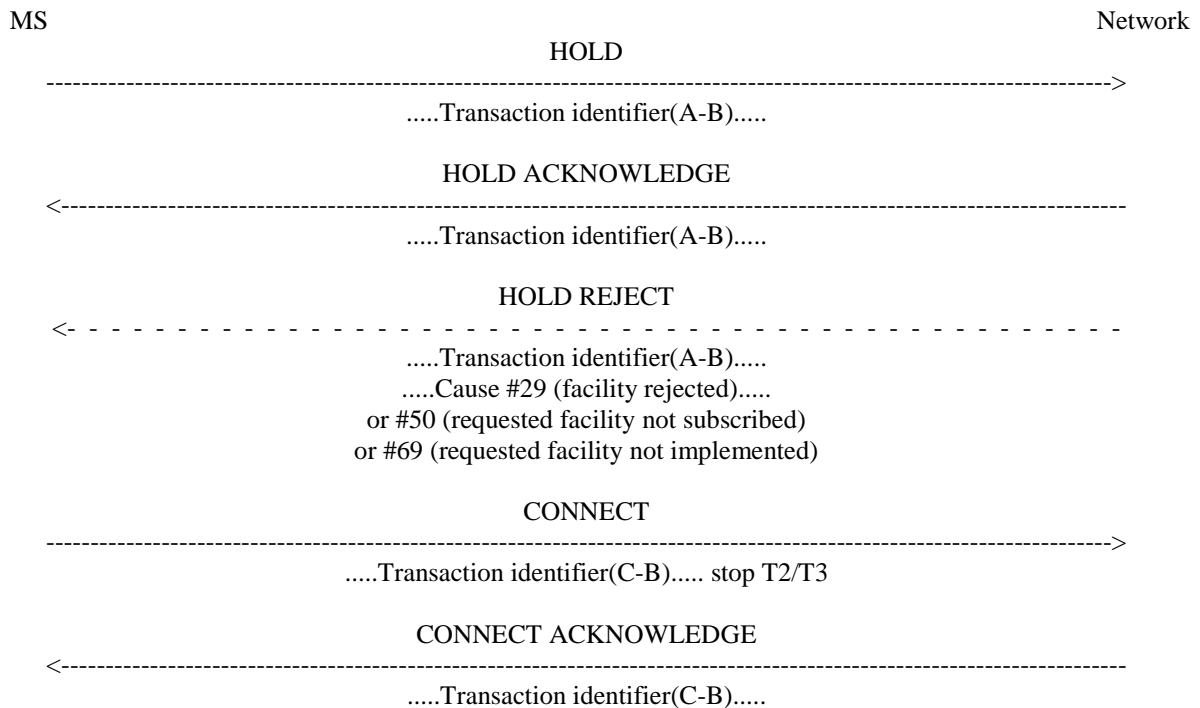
MS Network

HOLD

------------------------------------------------------------------------------------------------------------------>

.....Transaction identifier(A-B).....

HOLD ACKNOWLEDGE

<------------------------------------------------------------------------------------------------------------------

.....Transaction identifier(A-B).....

HOLD REJECT

<- - - - - - - - - - - - - - - - - - - - - - - - - - - - - - - - - - - - - - - - - - - - - - - - - - - - - - - - -

.....Transaction identifier(A-B).....
.....Cause #29 (facility rejected).....
or #50 (requested facility not subscribed)
or #69 (requested facility not implemented)

CONNECT

------------------------------------------------------------------------------------------------------------------>

.....Transaction identifier(C-B)..... stop T2/T3

CONNECT ACKNOWLEDGE

<------------------------------------------------------------------------------------------------------------------

.....Transaction identifier(C-B).....